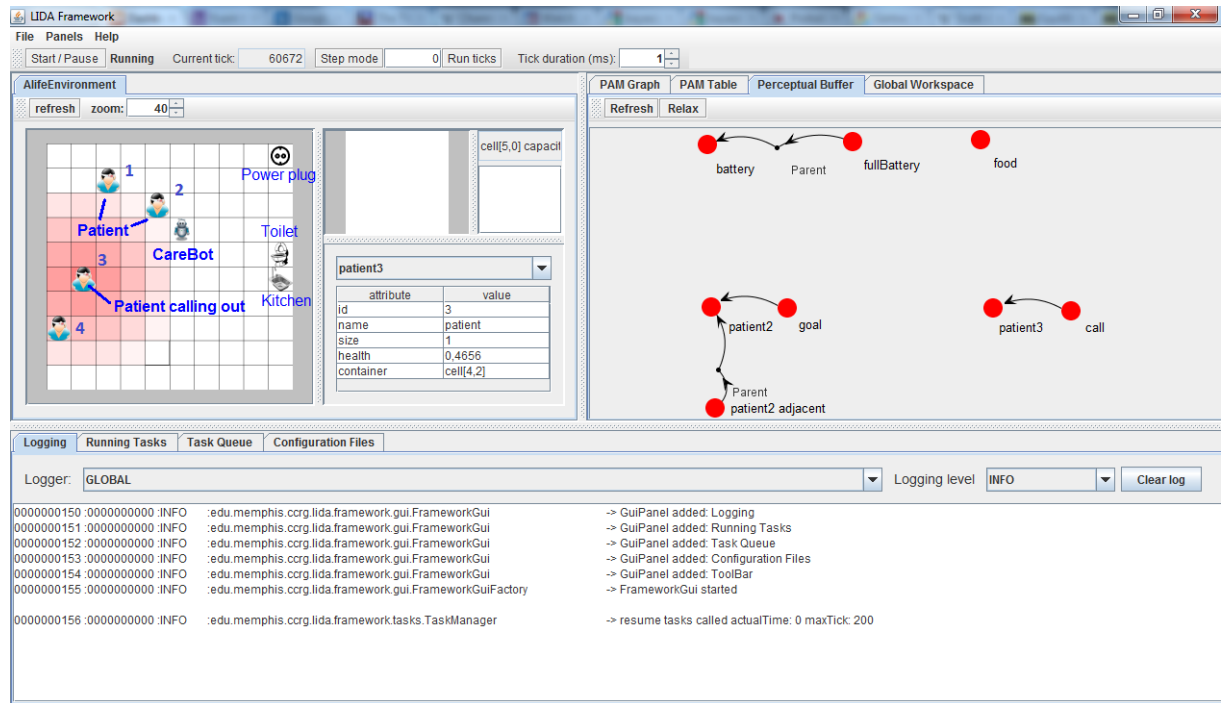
LIDA Framework

File Panels Help

Start / Pause Running Current tick: 60672 Step mode 0 Run ticks Tick duration (ms): 1

AlifeEnvironment

refresh zoom: 40

1
2
Power plug
Patient
CareBot
Toilet
3
Kitchen
Patient calling out
4

cell[5,0] capacit

patient3

| attribute | value |
|---|---|
| id | 3 |
| name | patient |
| size | 1 |
| health | 0,4656 |
| container | cell[4,2] |

PAM Graph PAM Table Perceptual Buffer Global Workspace

Refresh Relax

battery Parent fullBattery food

patient2 goal patient3 call

Parent
patient2 adjacent

Logging Running Tasks Task Queue Configuration Files

Logger: GLOBAL Logging level INFO Clear log

0000000150 :0000000000 :INFO :edu.memphis.ccrg.lida.framework.gui.FrameworkGui -> GuiPanel added: Logging
0000000151 :0000000000 :INFO :edu.memphis.ccrg.lida.framework.gui.FrameworkGui -> GuiPanel added: Running Tasks
0000000152 :0000000000 :INFO :edu.memphis.ccrg.lida.framework.gui.FrameworkGui -> GuiPanel added: Task Queue
0000000153 :0000000000 :INFO :edu.memphis.ccrg.lida.framework.gui.FrameworkGui -> GuiPanel added: Configuration Files
0000000154 :0000000000 :INFO :edu.memphis.ccrg.lida.framework.gui.FrameworkGui -> GuiPanel added: ToolBar
0000000155 :0000000000 :INFO :edu.memphis.ccrg.lida.framework.gui.FrameworkGuiFactory -> FrameworkGui started

0000000156 :0000000000 :INFO :edu.memphis.ccrg.lida.framework.tasks.TaskManager -> resume tasks called actualTime: 0 maxTick: 200